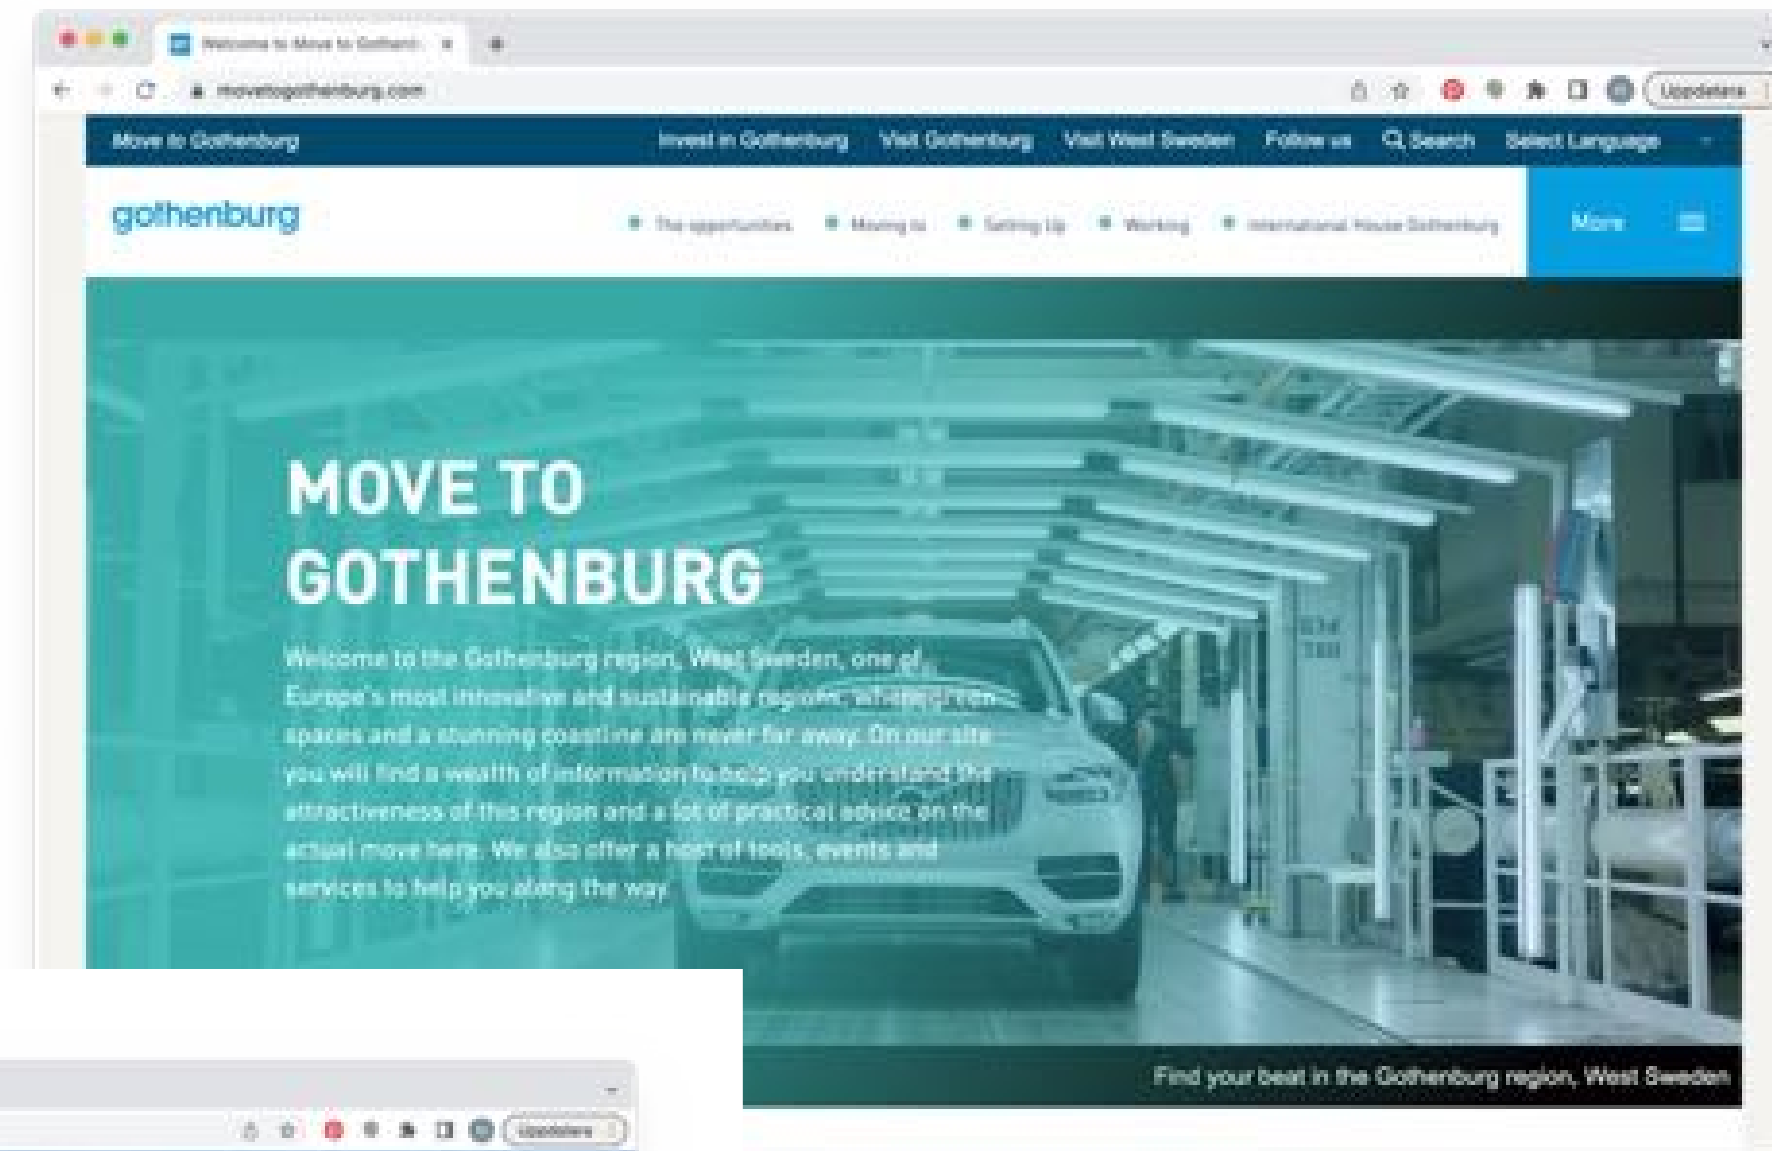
Welcome to Move to Gothenb ×

movetogothenburg.com

Uppdatera

Move to Gothenburg

Invest in Gothenburg Visit Gothenburg Visit West Sweden Follow us Search Select Language

gothenburg

The opportunities Moving to Setting Up Working International House Gothenburg

More

MOVE TO GOTHENBURG

Welcome to the Gothenburg region, West Sweden, one of Europe's most innovative and sustainable regions, where green spaces and a stunning coastline are never far away. On our site you will find a wealth of information to help you understand the attractiveness of this region and a lot of practical advice on the actual move here. We also offer a host of tools, events and services to help you along the way.

Find your beat in the Gothenburg region, West Sweden

Uppdatera